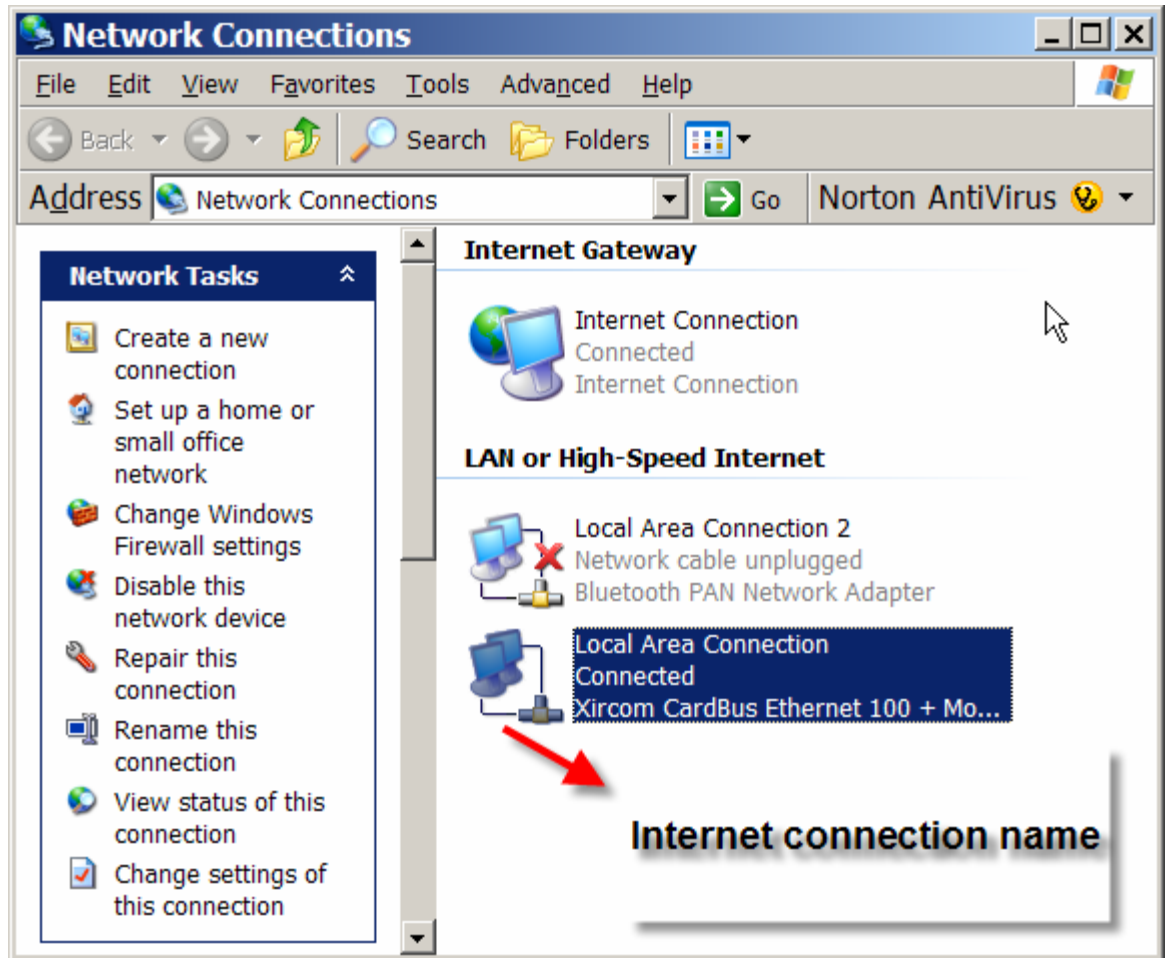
Network Connections

File Edit View Favorites Tools Advanced Help

Back Search Folders

Address Network Connections Go Norton AntiVirus

Network Tasks

Create a new connection

Set up a home or small office network

Change Windows Firewall settings

Disable this network device

Repair this connection

Rename this connection

View status of this connection

Change settings of this connection

Internet Gateway

Internet Connection
Connected
Internet Connection

LAN or High-Speed Internet

Local Area Connection 2
Network cable unplugged
Bluetooth PAN Network Adapter

Local Area Connection
Connected
Xircom CardBus Ethernet 100 + Mo...

Internet connection name